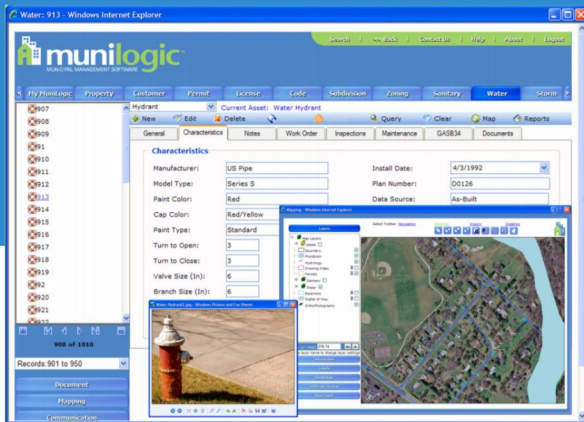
Water: 913 - Windows Internet Explorer

Search | Go Back | Contact Us | Help | About | Logout

munilogic
MUNICIPAL MANAGEMENT SOFTWARE

My MuniLogic | Property | Customer | Permit | License | Code | Subdivision | Zoning | Sanitary | Water | Storm

907
908
909
91
910
911
912
913
914
915
916
917
918
919
92
920
921

908 of 1010

Records 901 to 950

Document
Mapping
Communication

Hydrant | Current Asset: Water Hydrant

New | Edit | Delete | Query | Clear | Map | Reports

General | Characteristics | Notes | Work Order | Inspections | Maintenance | GASB34 | Documents

Characteristics

| | |
|---|---|
| Manufacturer: | US Pipe |
| Model Type: | Series S |
| Paint Color: | Red |
| Cap Color: | Red/Yellow |
| Paint Type: | Standard |
| Turn to Open: | 3 |
| Turn to Close: | 3 |
| Valve Size (In): | 6 |
| Branch Size (In): | 6 |

| | |
|---|---|
| Install Date: | 4/3/1992 |
| Plan Number: | D0126 |
| Data Source: | As-Built |

Mapping - Windows Internet Explorer

Layers

Water Hydrant1.jpg - Windows Picture and Fax Viewer